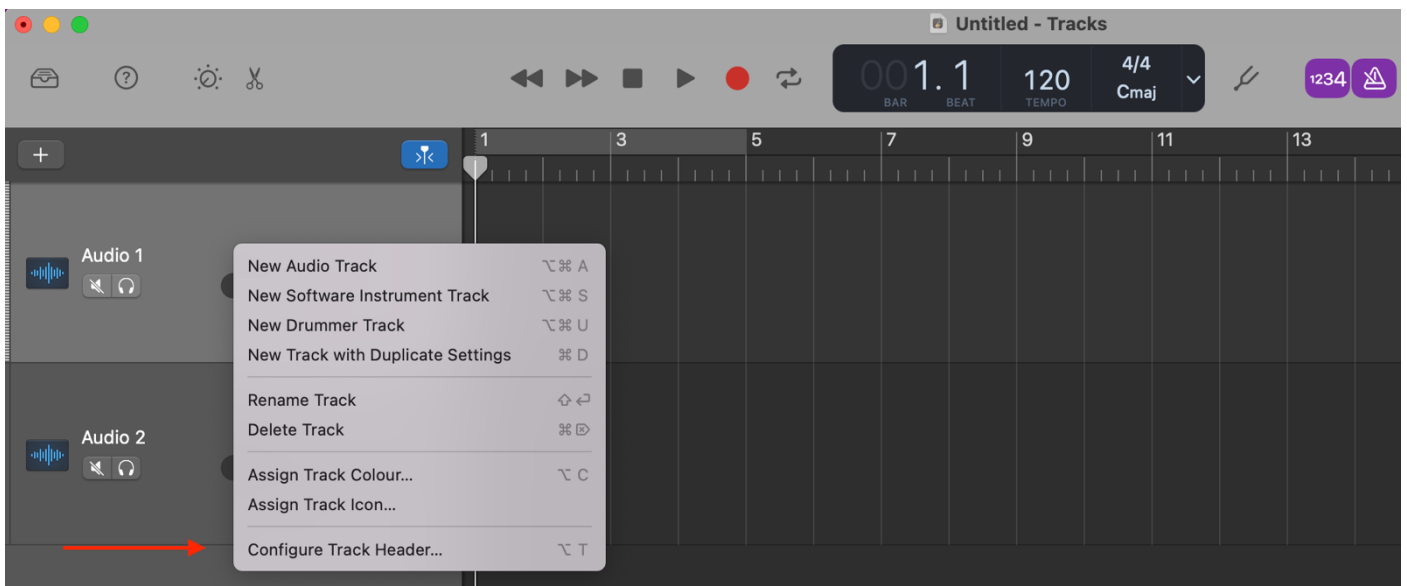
Untitled - Tracks

001. 1
BAR BEAT
120
TEMPO
4/4
Cmaj

1234

+

1 3 5 7 9 11 13

Audio 1

Audio 2

New Audio Track ⌥⌘A
New Software Instrument Track ⌥⌘S
New Drummer Track ⌥⌘U
New Track with Duplicate Settings ⌘D

Rename Track ⇧↩
Delete Track ⌘⌦

Assign Track Colour... ⌥C
Assign Track Icon...

Configure Track Header... ⌥T